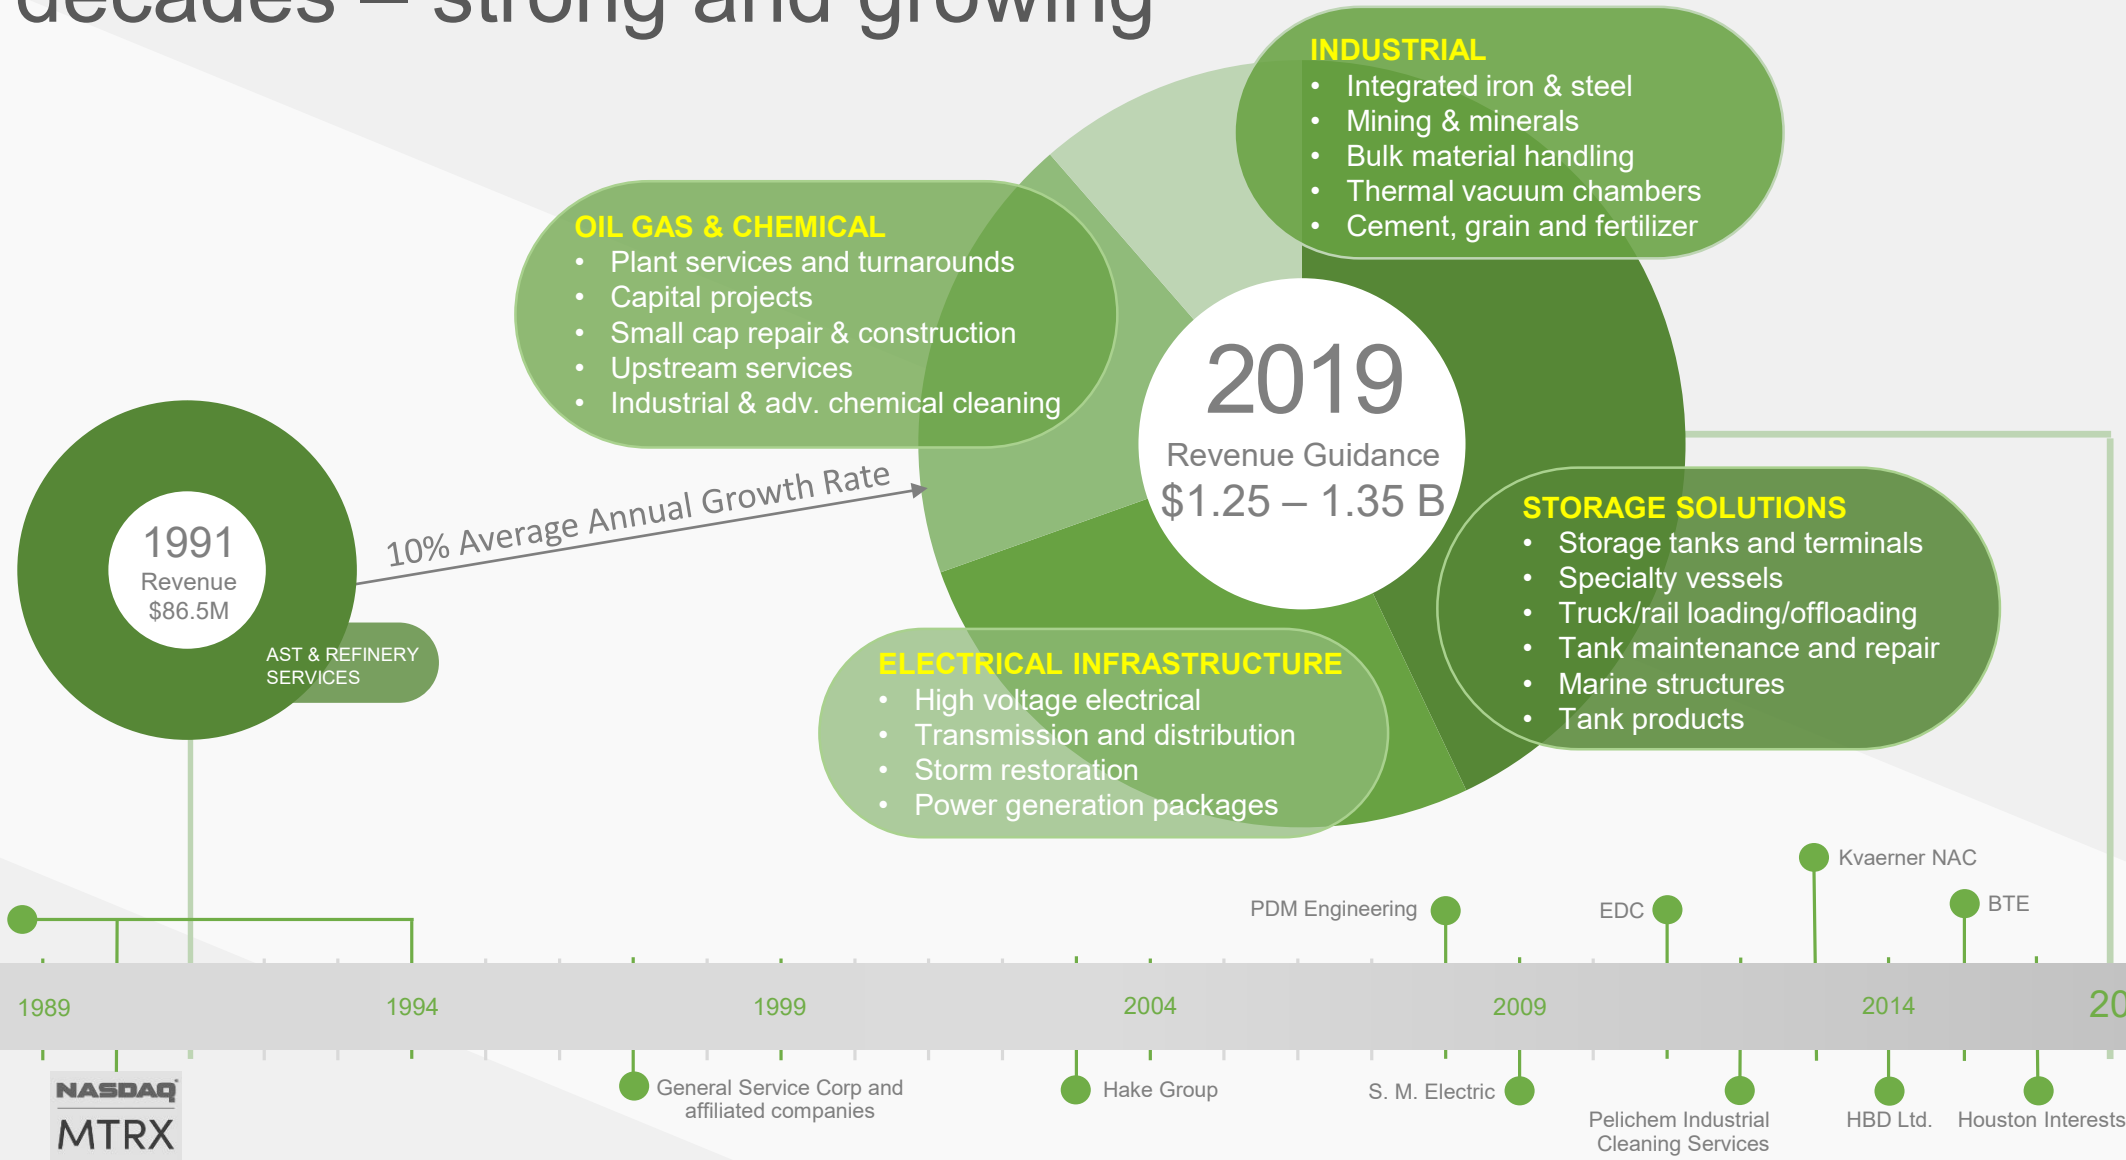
decades – strong and growing

INDUSTRIAL
- Integrated iron & steel
- Mining & minerals
- Bulk material handling
- Thermal vacuum chambers
- Cement, grain and fertilizer

OIL GAS & CHEMICAL
- Plant services and turnarounds
- Capital projects
- Small cap repair & construction
- Upstream services
- Industrial & adv. chemical cleaning

2019
Revenue Guidance
$1.25 – 1.35 B

1991
Revenue
$86.5M

AST & REFINERY SERVICES

10% Average Annual Growth Rate

STORAGE SOLUTIONS
- Storage tanks and terminals
- Specialty vessels
- Truck/rail loading/offloading
- Tank maintenance and repair
- Marine structures
- Tank products

ELECTRICAL INFRASTRUCTURE
- High voltage electrical
- Transmission and distribution
- Storm restoration
- Power generation packages

Kvaerner NAC
PDM Engineering
EDC
BTE

1989
1994
1999
2004
2009
2014
20

NASDAQ
MTRX

General Service Corp and affiliated companies
Hake Group
S. M. Electric
Pelichem Industrial Cleaning Services
HBD Ltd.
Houston Interests